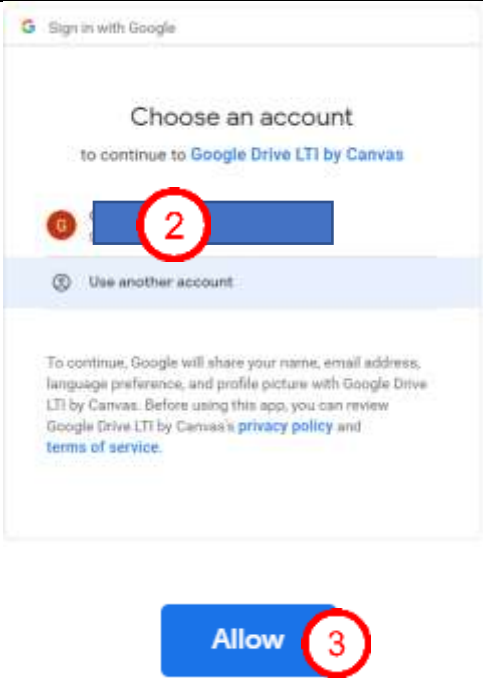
G Sign in with Google

Choose an account

to continue to Google Drive LTI by Canvas

G

2

Use another account

To continue, Google will share your name, email address, language preference, and profile picture with Google Drive LTI by Canvas. Before using this app, you can review Google Drive LTI by Canvas's privacy policy and terms of service.

Allow

3